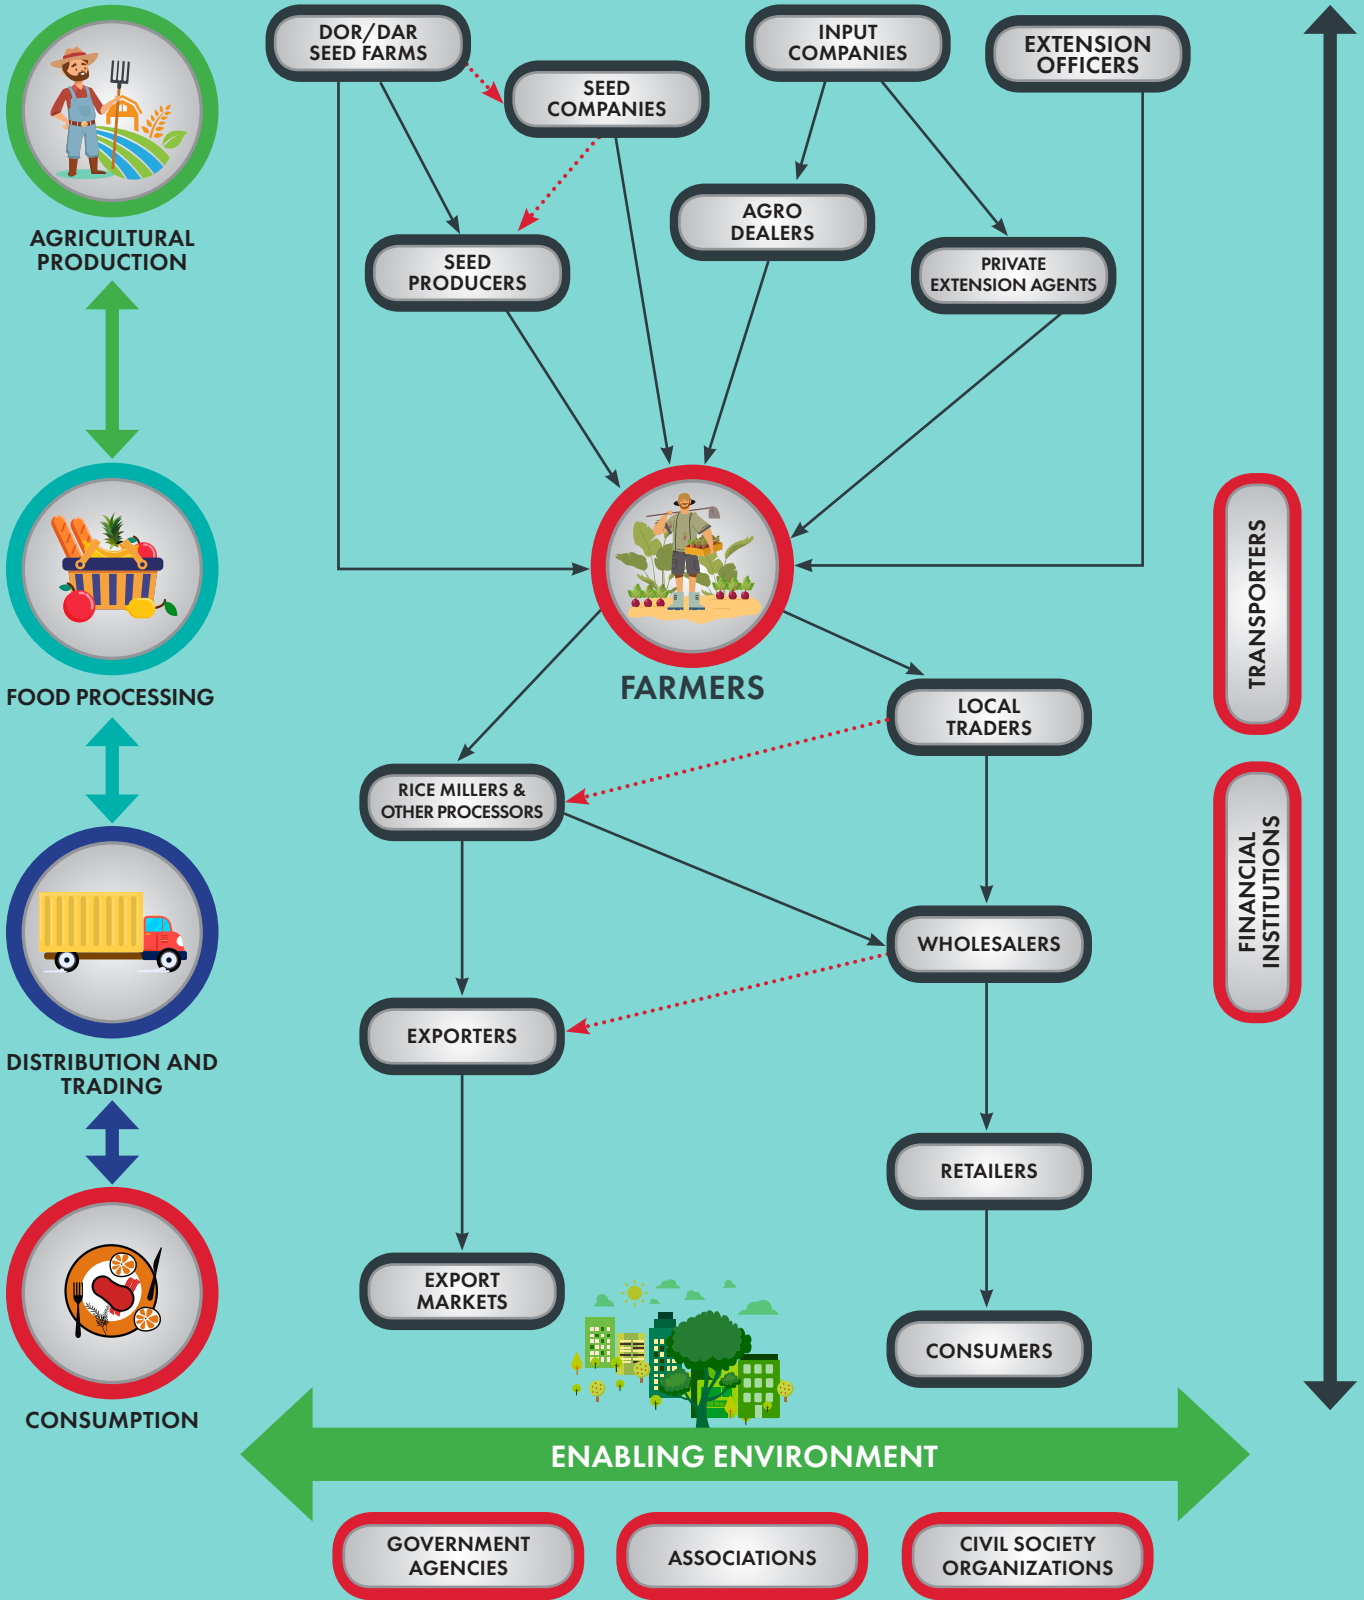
AGRICULTURAL PRODUCTION

FOOD PROCESSING

DISTRIBUTION AND TRADING

CONSUMPTION

DOR/DAR SEED FARMS

SEED COMPANIES

INPUT COMPANIES

EXTENSION OFFICERS

SEED PRODUCERS

AGRO DEALERS

PRIVATE EXTENSION AGENTS

FARMERS

LOCAL TRADERS

RICE MILLERS & OTHER PROCESSORS

WHOLESALERS

EXPORTERS

RETAILERS

EXPORT MARKETS

CONSUMERS

TRANSPORTERS

FINANCIAL INSTITUTIONS

ENABLING ENVIRONMENT

GOVERNMENT AGENCIES

ASSOCIATIONS

CIVIL SOCIETY ORGANIZATIONS